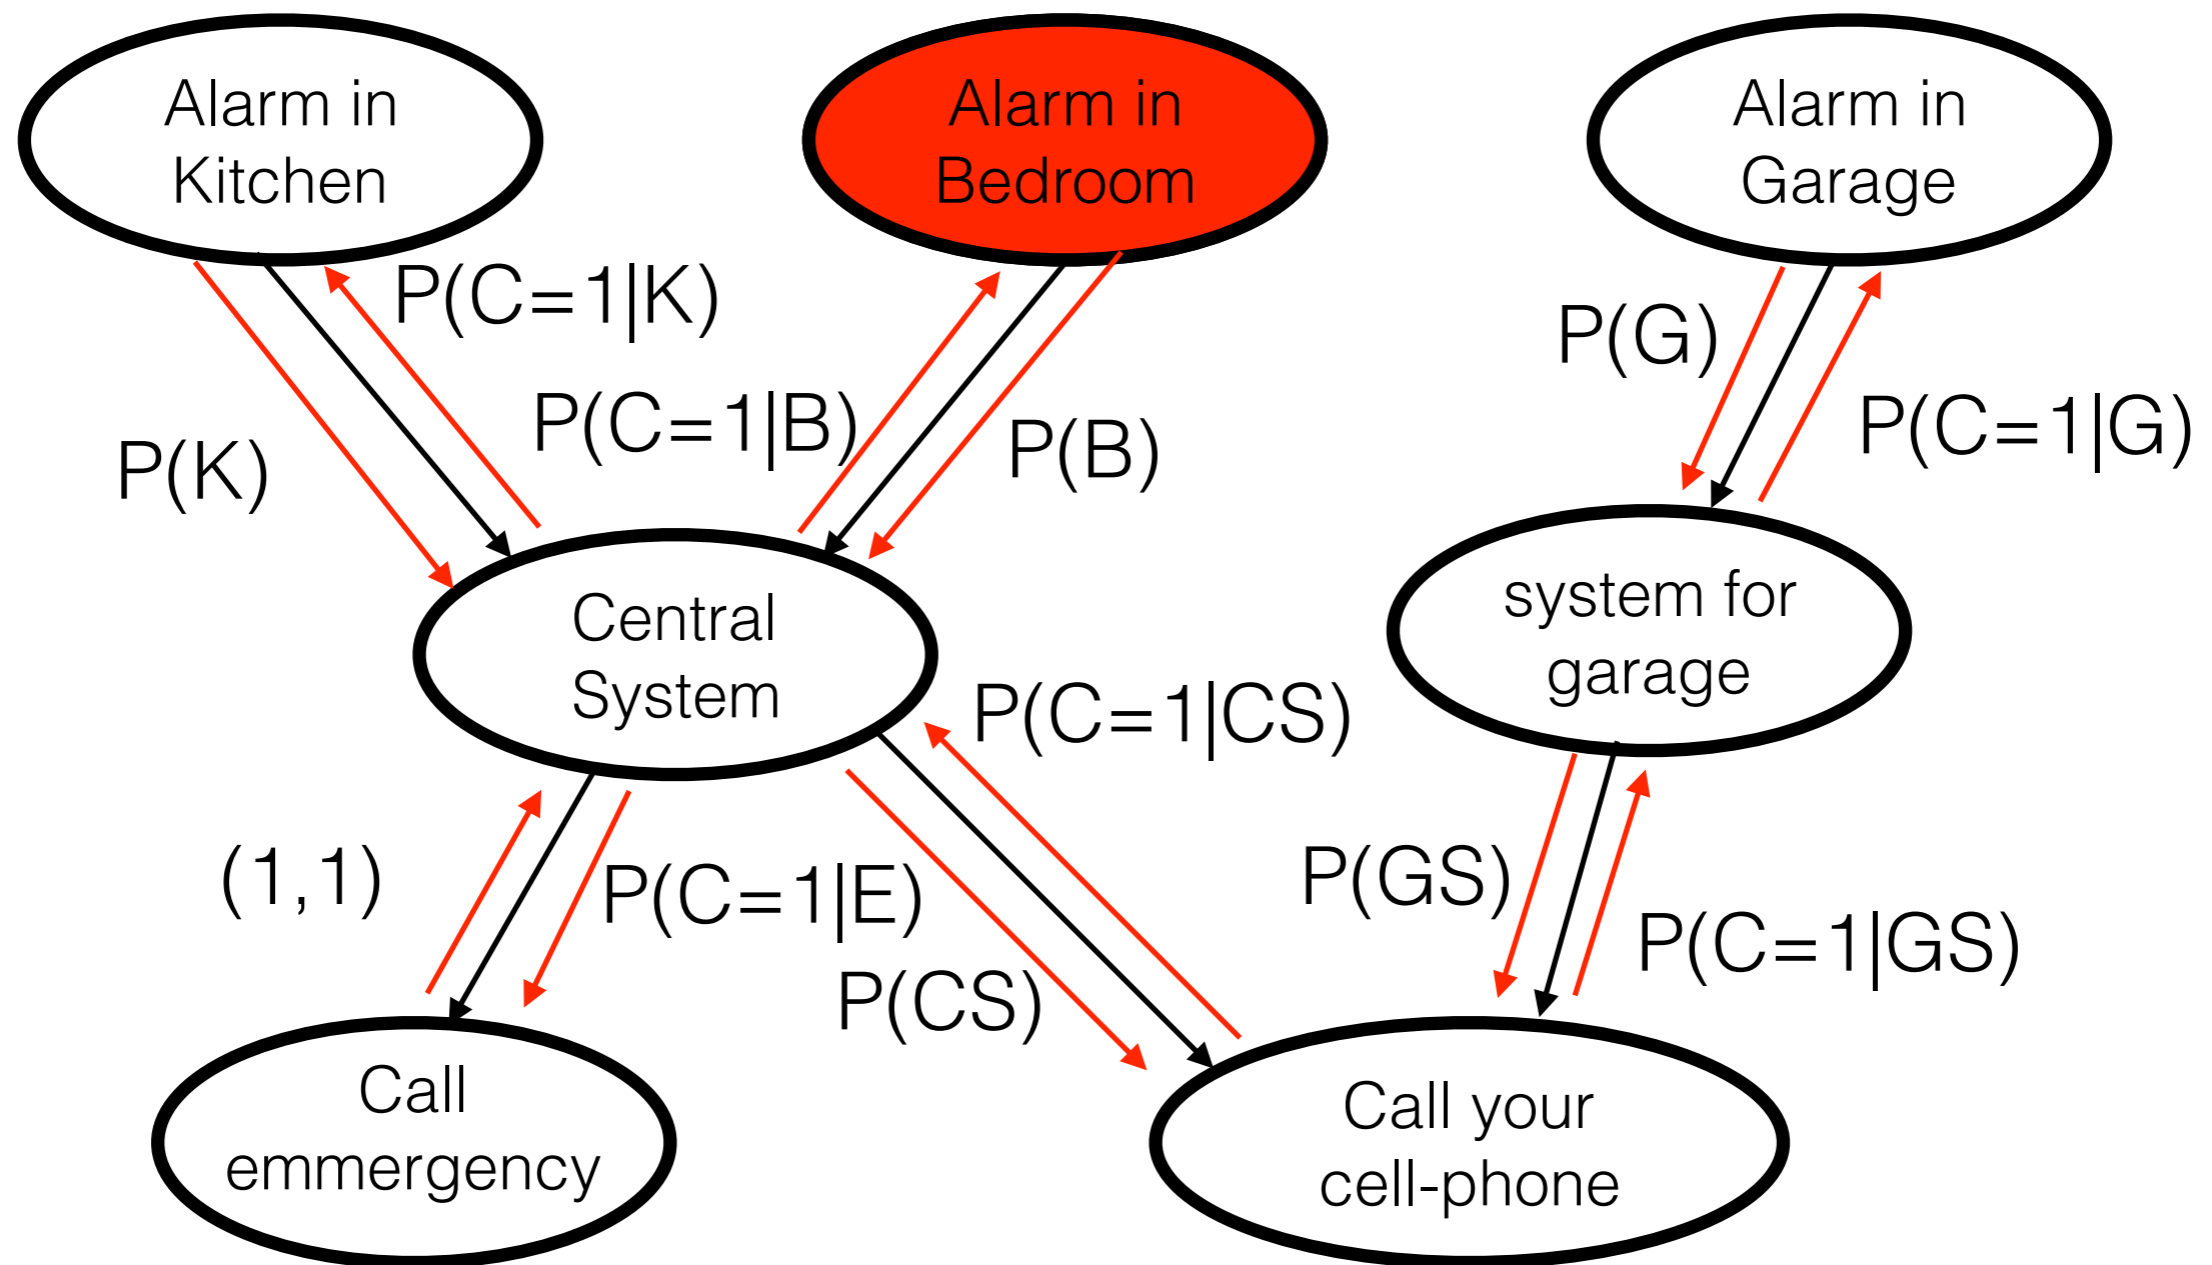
Alarm in Kitchen

Alarm in Bedroom

Alarm in Garage

P(C=1|K)

P(G)

P(C=1|B)

P(K)

P(B)

P(C=1|G)

Central System

system for garage

P(C=1|CS)

(1,1)

P(C=1|E)

P(GS)

P(C=1|GS)

P(CS)

Call emmergency

Call your cell-phone